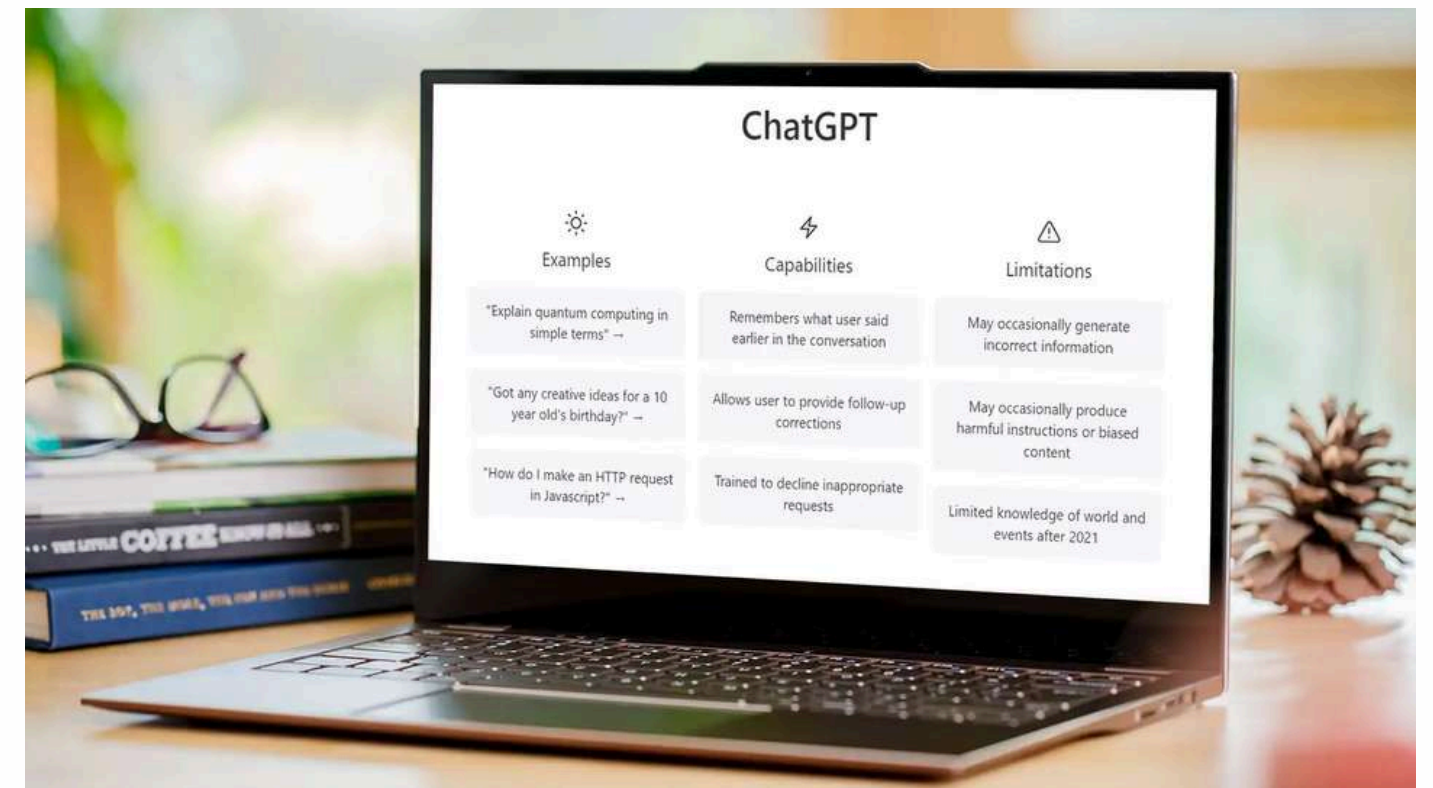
ChatGPT

Examples

"Explain quantum computing in simple terms" →

"Got any creative ideas for a 10 year old's birthday?" →

"How do I make an HTTP request in Javascript?" →

Capabilities

Remembers what user said earlier in the conversation

Allows user to provide follow-up corrections

Trained to decline inappropriate requests

Limitations

May occasionally generate incorrect information

May occasionally produce harmful instructions or biased content

Limited knowledge of world and events after 2021

... THE LITTLE COFFEE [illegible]

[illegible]